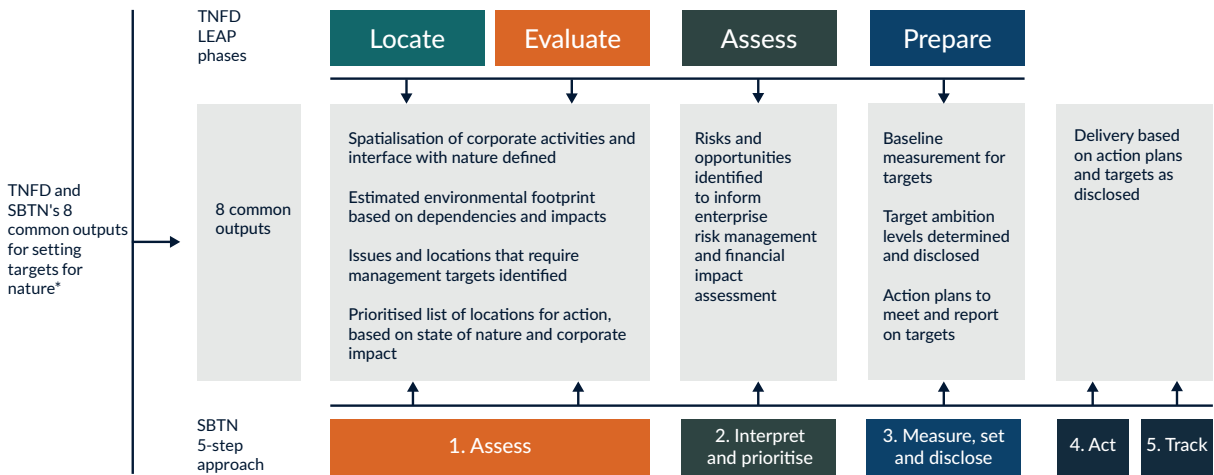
TNFD and SBTN's 8 common outputs for setting targets for nature*

TNFD LEAP phases

Locate

Evaluate

Assess

Prepare

8 common outputs

Spatialisation of corporate activities and interface with nature defined

Estimated environmental footprint based on dependencies and impacts

Issues and locations that require management targets identified

Prioritised list of locations for action, based on state of nature and corporate impact

Risks and opportunities identified to inform enterprise risk management and financial impact assessment

Baseline measurement for targets

Target ambition levels determined and disclosed

Action plans to meet and report on targets

Delivery based on action plans and targets as disclosed

SBTN 5-step approach

1. Assess

2. Interpret and prioritise

3. Measure, set and disclose

4. Act

5. Track